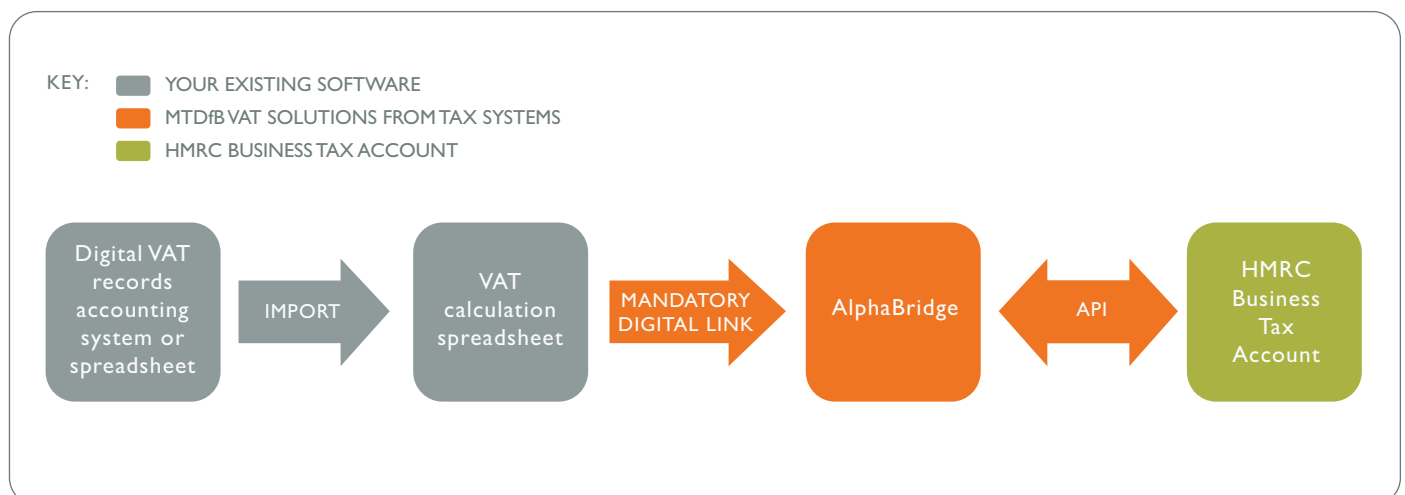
KEY:
YOUR EXISTING SOFTWARE
MTDfB VAT SOLUTIONS FROM TAX SYSTEMS
HMRC BUSINESS TAX ACCOUNT

Digital VAT records accounting system or spreadsheet

IMPORT

VAT calculation spreadsheet

MANDATORY DIGITAL LINK

AlphaBridge

API

HMRC Business Tax Account